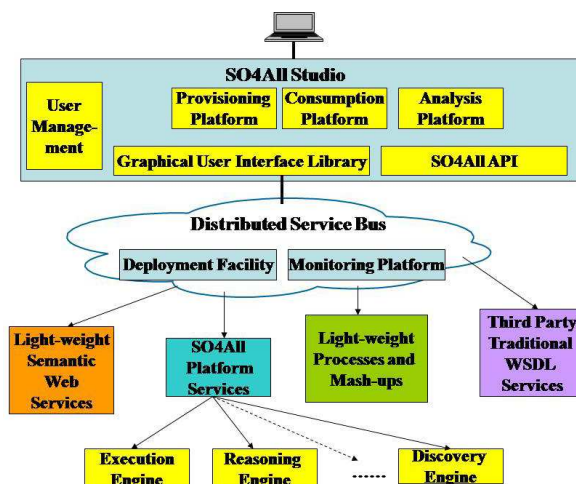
SO4All Studio

User Management

Provisioning Platform

Consumption Platform

Analysis Platform

Graphical User Interface Library

SO4All API

Distributed Service Bus

Deployment Facility

Monitoring Platform

Light-weight Semantic Web Services

SO4All Platform Services

Light-weight Processes and Mash-ups

Third Party Traditional WSDL Services

Execution Engine

Reasoning Engine

......

Discovery Engine